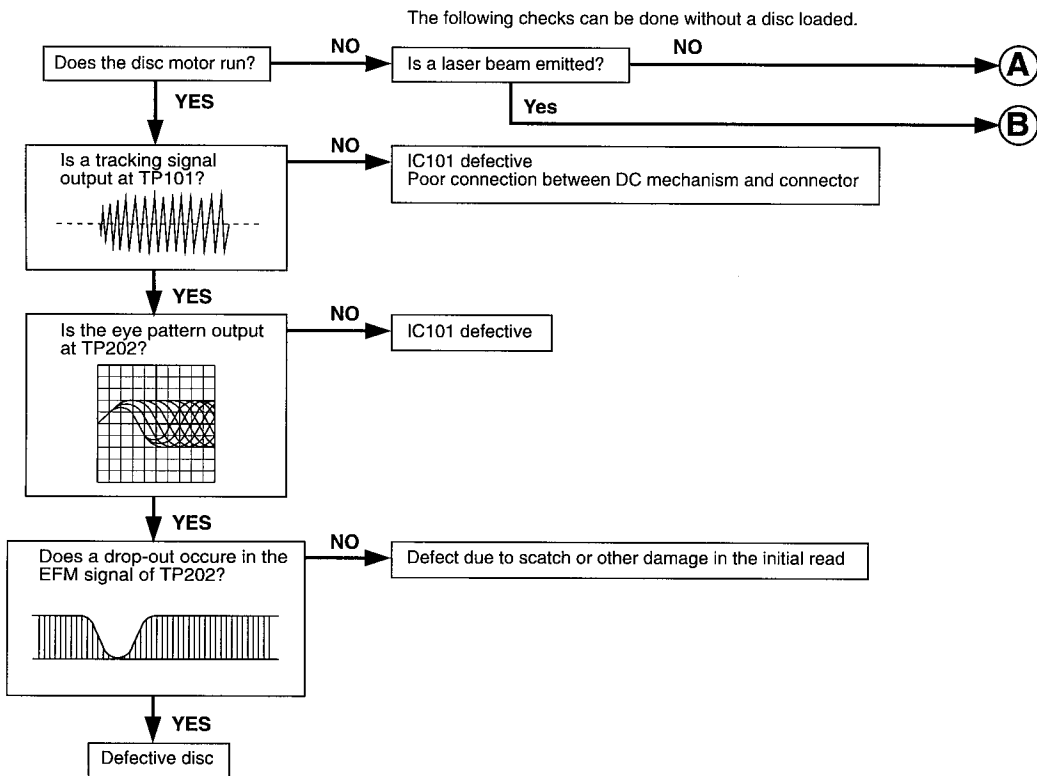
The following checks can be done without a disc loaded.

Does the disc motor run?

NO

Is a laser beam emitted?

NO

A

Yes

B

YES

Is a tracking signal output at TP101?

NO

IC101 defective
Poor connection between DC mechanism and connector

YES

Is the eye pattern output at TP202?

NO

IC101 defective

YES

Does a drop-out occure in the EFM signal of TP202?

NO

Defect due to scatch or other damage in the initial read

YES

Defective disc